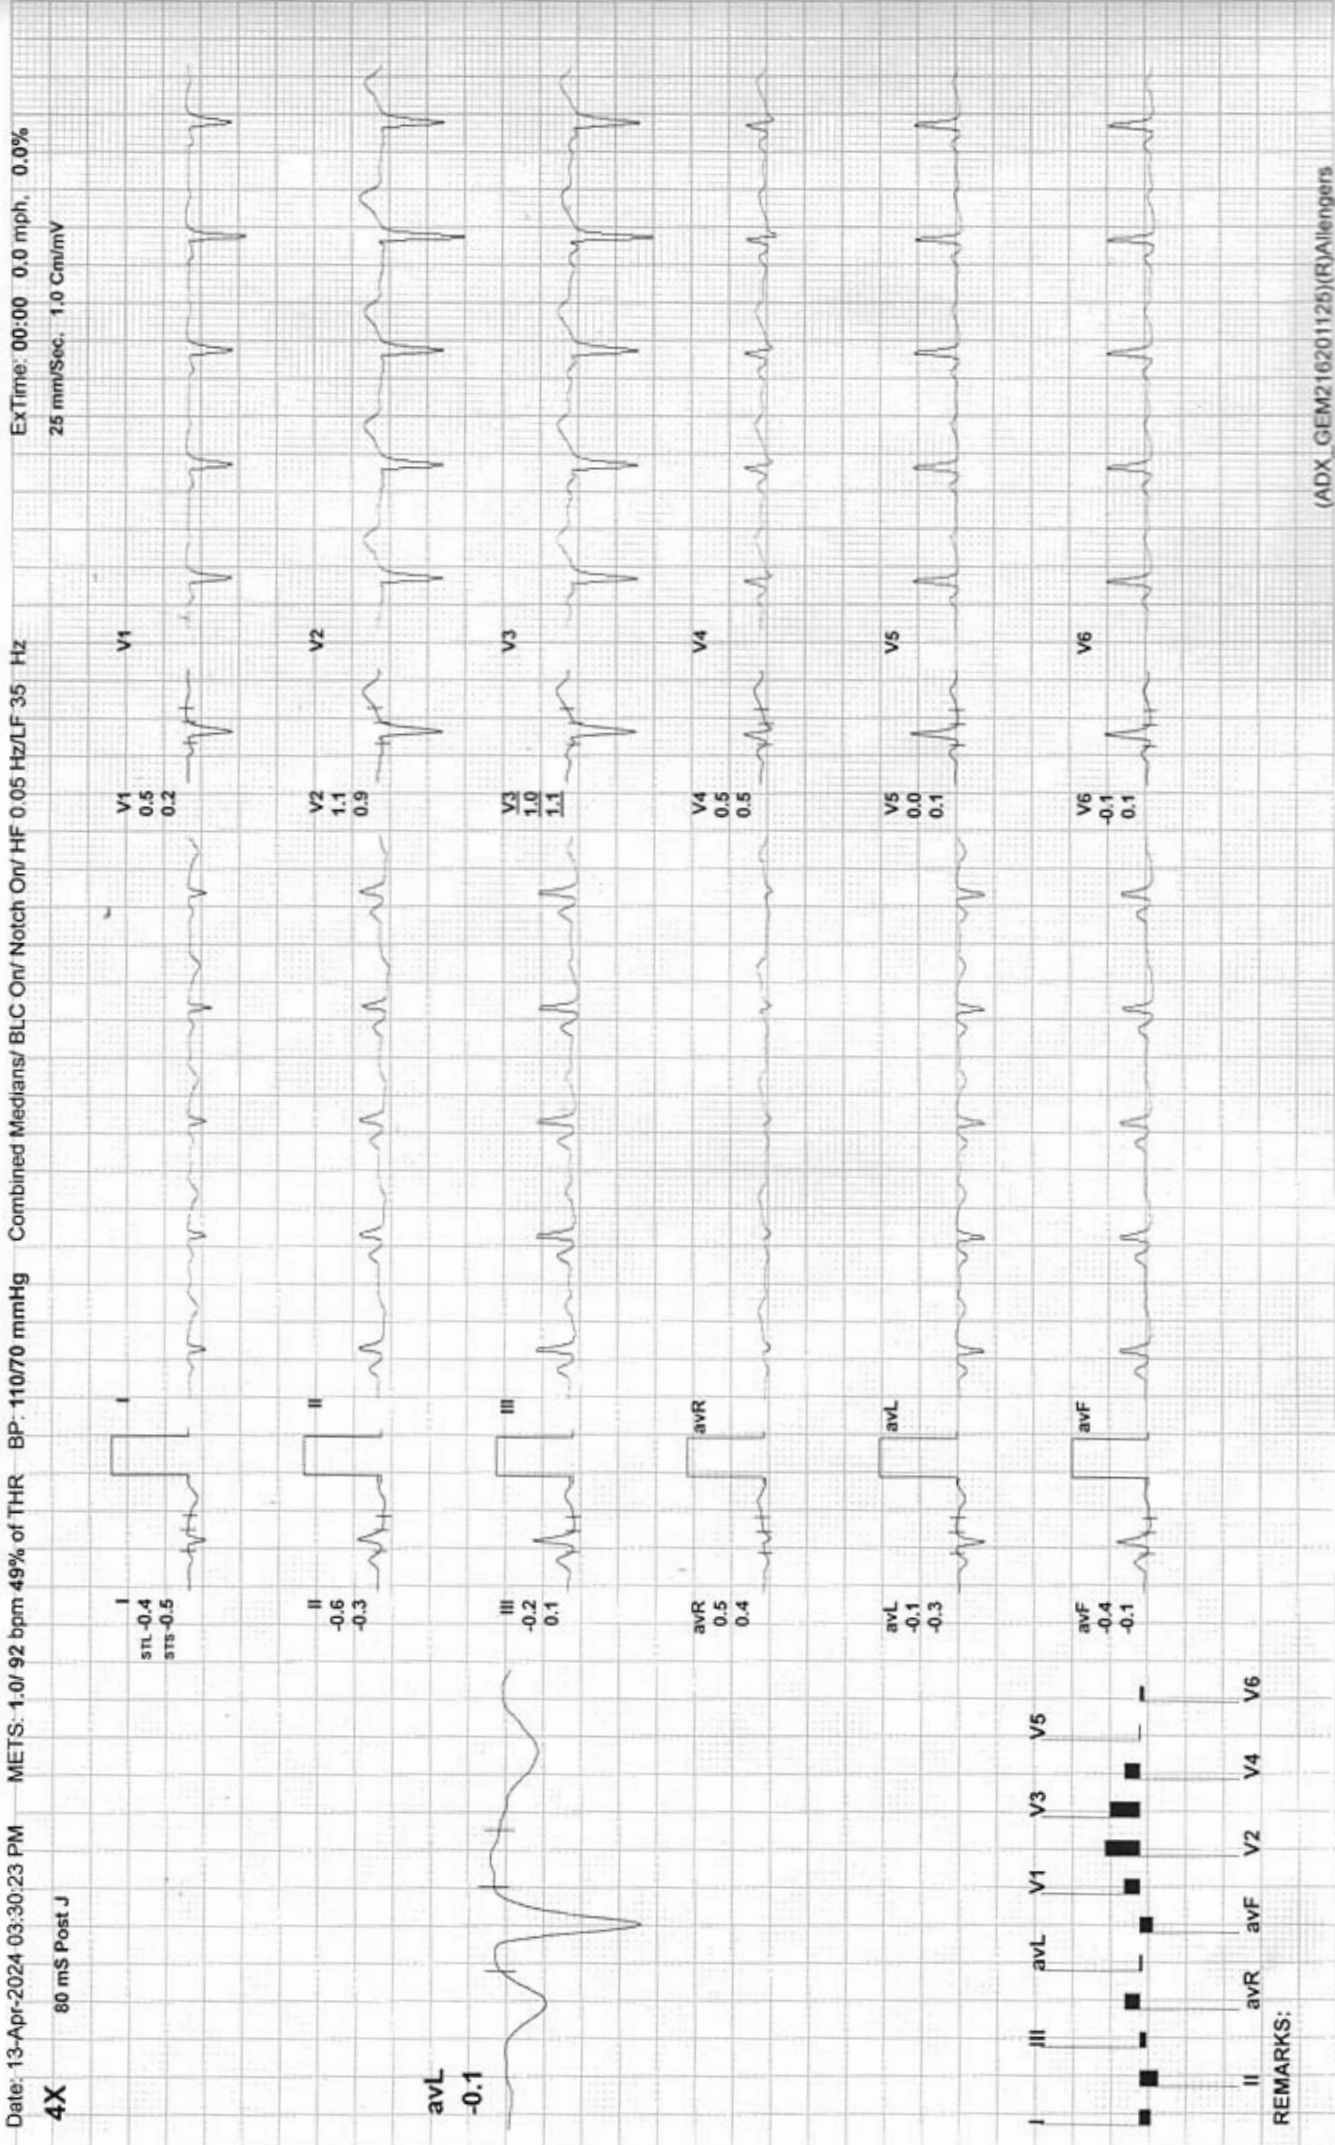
Date: 13-Apr-2024 03:30:23 PM METS: 1.0/ 92 bpm 49% of THR BP: 110/70 mmHg Combined Medians/ BLC On/ Notch On/ HF 0.05 Hz/LF 35 Hz ExTime: 00:00 0.0 mph, 0.0%

4X 80 mS Post J 25 mm/Sec. 1.0 Cm/mV

avL
-0.1

I
STL -0.4
STS -0.5

I

II
-0.6
-0.3

II

III
-0.2
0.1

III

avR
0.5
0.4

avR

avL
-0.1
-0.3

avL

avF
-0.4
-0.1

avF

V1
0.5
0.2

V1

V2
1.1
0.9

V2

V3
1.0
1.1

V3

V4
0.5
0.5

V4

V5
0.0
0.1

V5

V6
-0.1
0.1

V6

I III avL V1 V3 V5
II avR avF V2 V4 V6

REMARKS:

(ADX_GEM216201125)(R)Allengers